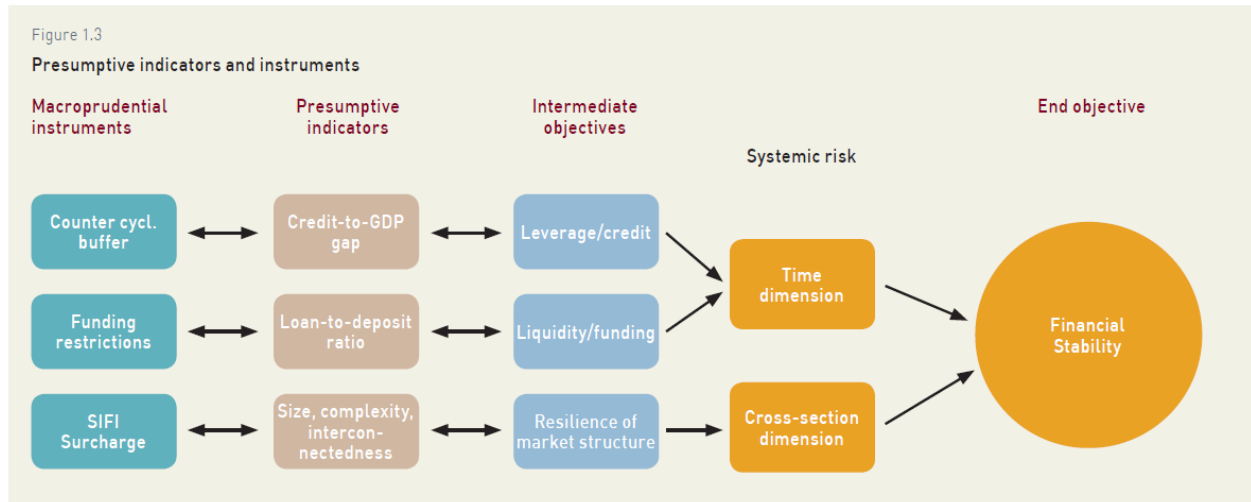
Figure 1.3

Presumptive indicators and instruments

Macroprudential instruments

Presumptive indicators

Intermediate objectives

End objective

Systemic risk

Counter cycl. buffer

Credit-to-GDP gap

Leverage/credit

Funding restrictions

Loan-to-deposit ratio

Liquidity/funding

Time dimension

Financial Stability

SIFI Surcharge

Size, complexity, intercon-nectedness

Resilience of market structure

Cross-section dimension